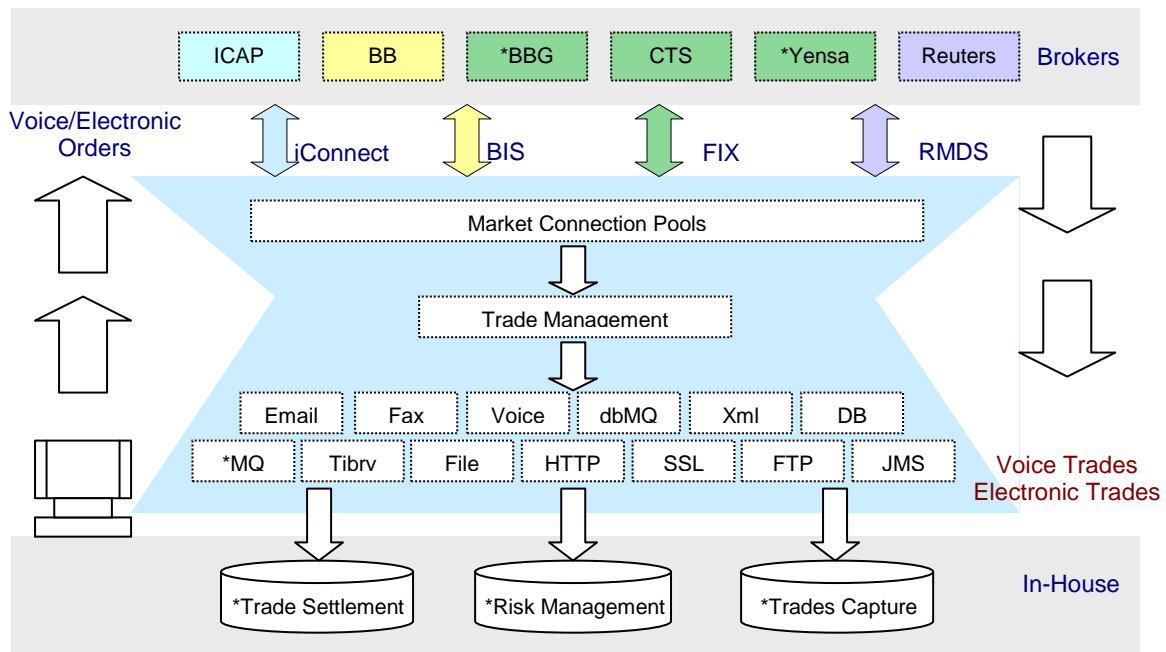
ICAP BB *BBG CTS *Yensa Reuters Brokers

Voice/Electronic Orders

iConnect BIS FIX RMDS

Market Connection Pools

Trade Management

Email Fax Voice dbMQ Xml DB

*MQ Tibrv File HTTP SSL FTP JMS

Voice Trades
Electronic Trades

*Trade Settlement *Risk Management *Trades Capture

In-House